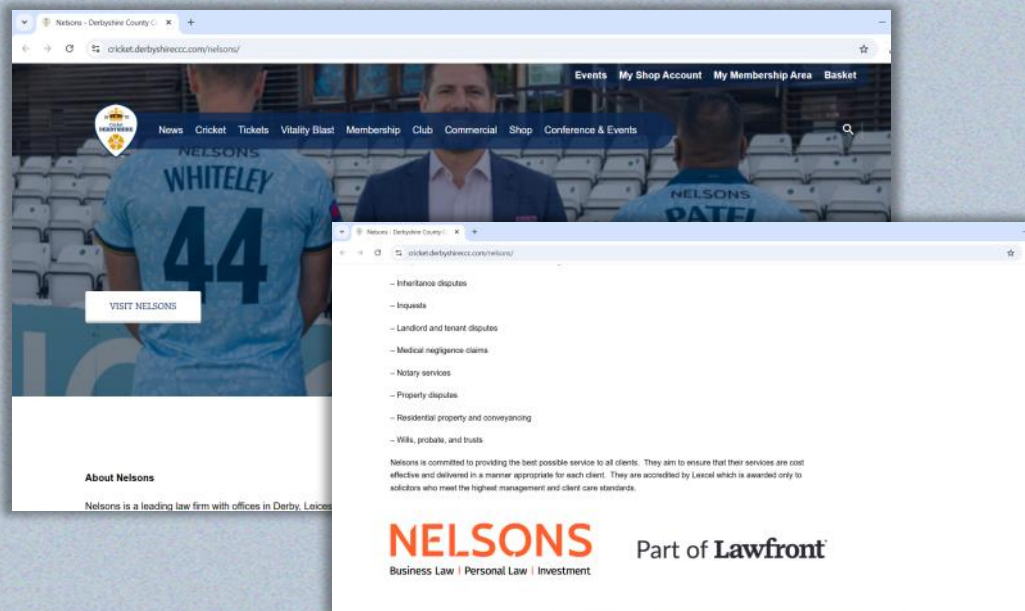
Nelsons - Derbyshire County C ×

cricket.derbyshireccc.com/nelsons/

Events My Shop Account My Membership Area Basket

DERBYSHIRE

News Cricket Tickets Vitality Blast Membership Club Commercial Shop Conference & Events

NELSONS
WHITELEY
44

NELSONS
PATEL

VISIT NELSONS

About Nelsons

Nelsons is a leading law firm with offices in Derby, Leices

Nelsons - Derbyshire County C ×

cricket.derbyshireccc.com/nelsons/

– Inheritance disputes

– Inquests

– Landlord and tenant disputes

– Medical negligence claims

– Notary services

– Property disputes

– Residential property and conveyancing

– Wills, probate, and trusts

Nelsons is committed to providing the best possible service to all clients. They aim to ensure that their services are cost effective and delivered in a manner appropriate for each client. They are accredited by Lexcel which is awarded only to solicitors who meet the highest management and client care standards.

NELSONS
Business Law | Personal Law | Investment

Part of Lawfront